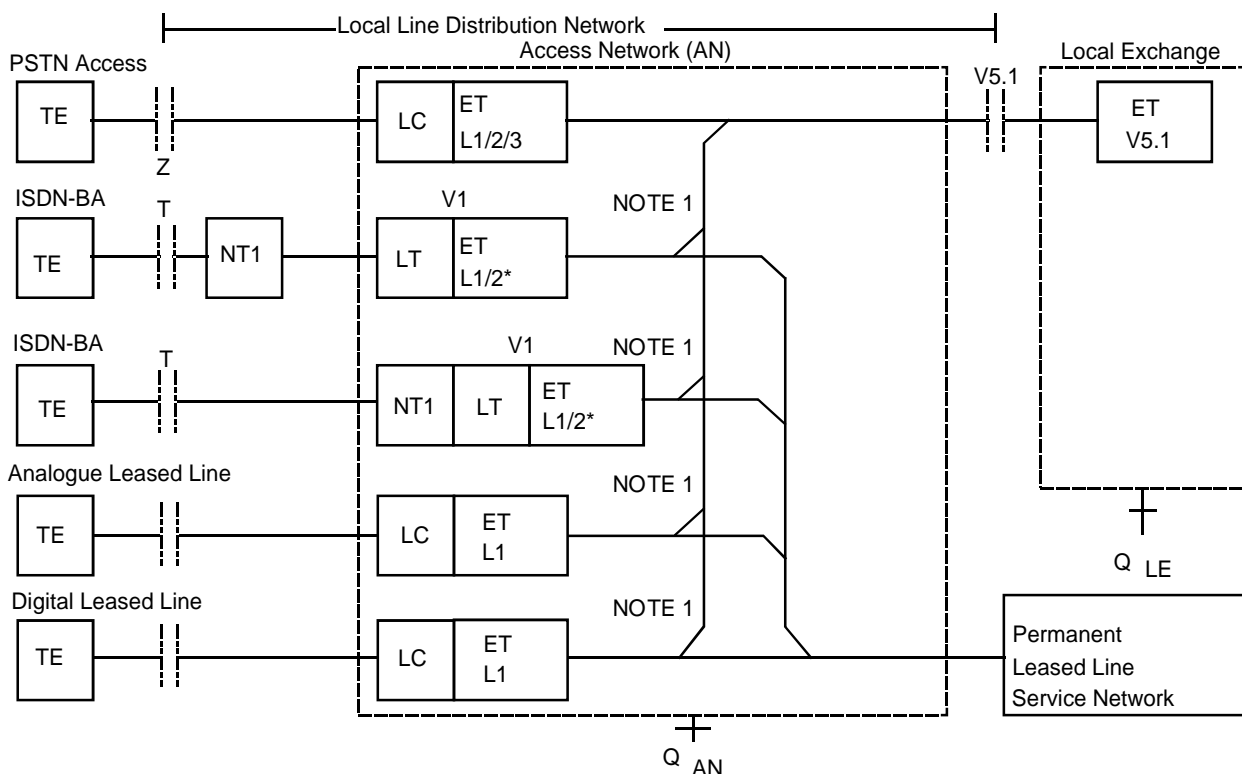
Local Line Distribution Network

Access Network (AN)

Local Exchange

PSTN Access

TE

Z

LC

ET
L1/2/3

V5.1

ET
V5.1

ISDN-BA

T

TE

NT1

V1

LT

ET
L1/2*

NOTE 1

ISDN-BA

T

TE

V1

NOTE 1

NT1

LT

ET
L1/2*

Analogue Leased Line

TE

NOTE 1

LC

ET
L1

Q LE

Digital Leased Line

TE

NOTE 1

LC

ET
L1

Permanent
Leased Line
Service Network

Q AN